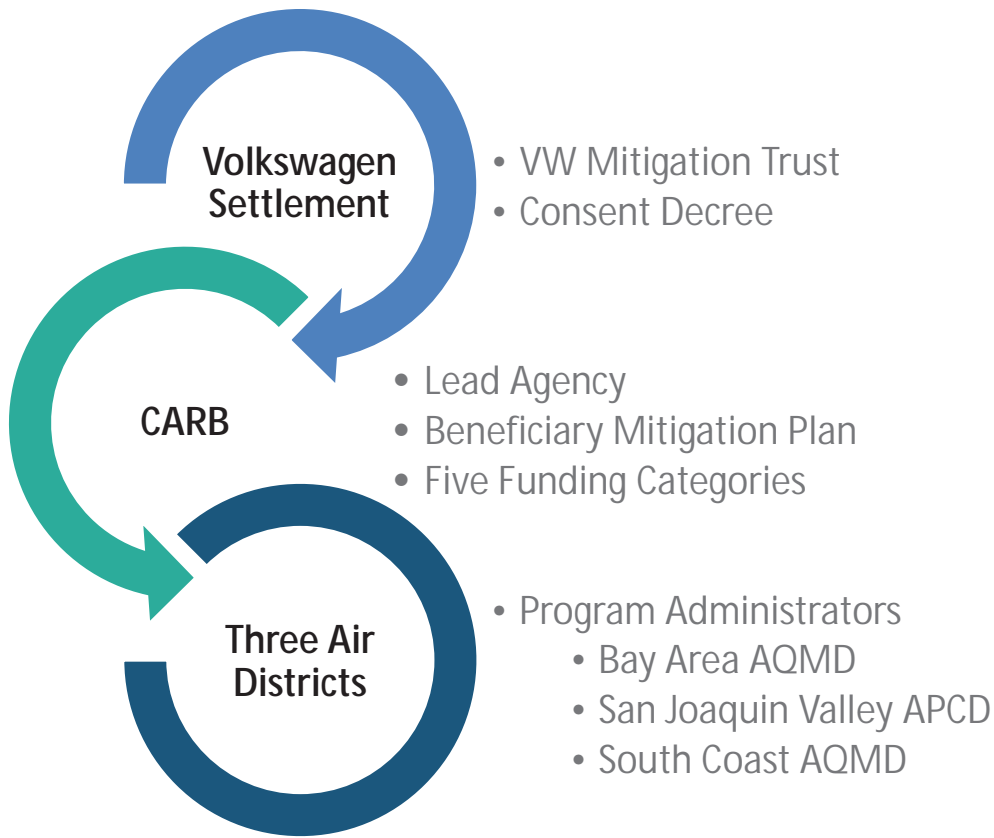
Volkswagen Settlement

• VW Mitigation Trust
• Consent Decree

CARB

• Lead Agency
• Beneficiary Mitigation Plan
• Five Funding Categories

Three Air Districts

• Program Administrators
  • Bay Area AQMD
  • San Joaquin Valley APCD
  • South Coast AQMD